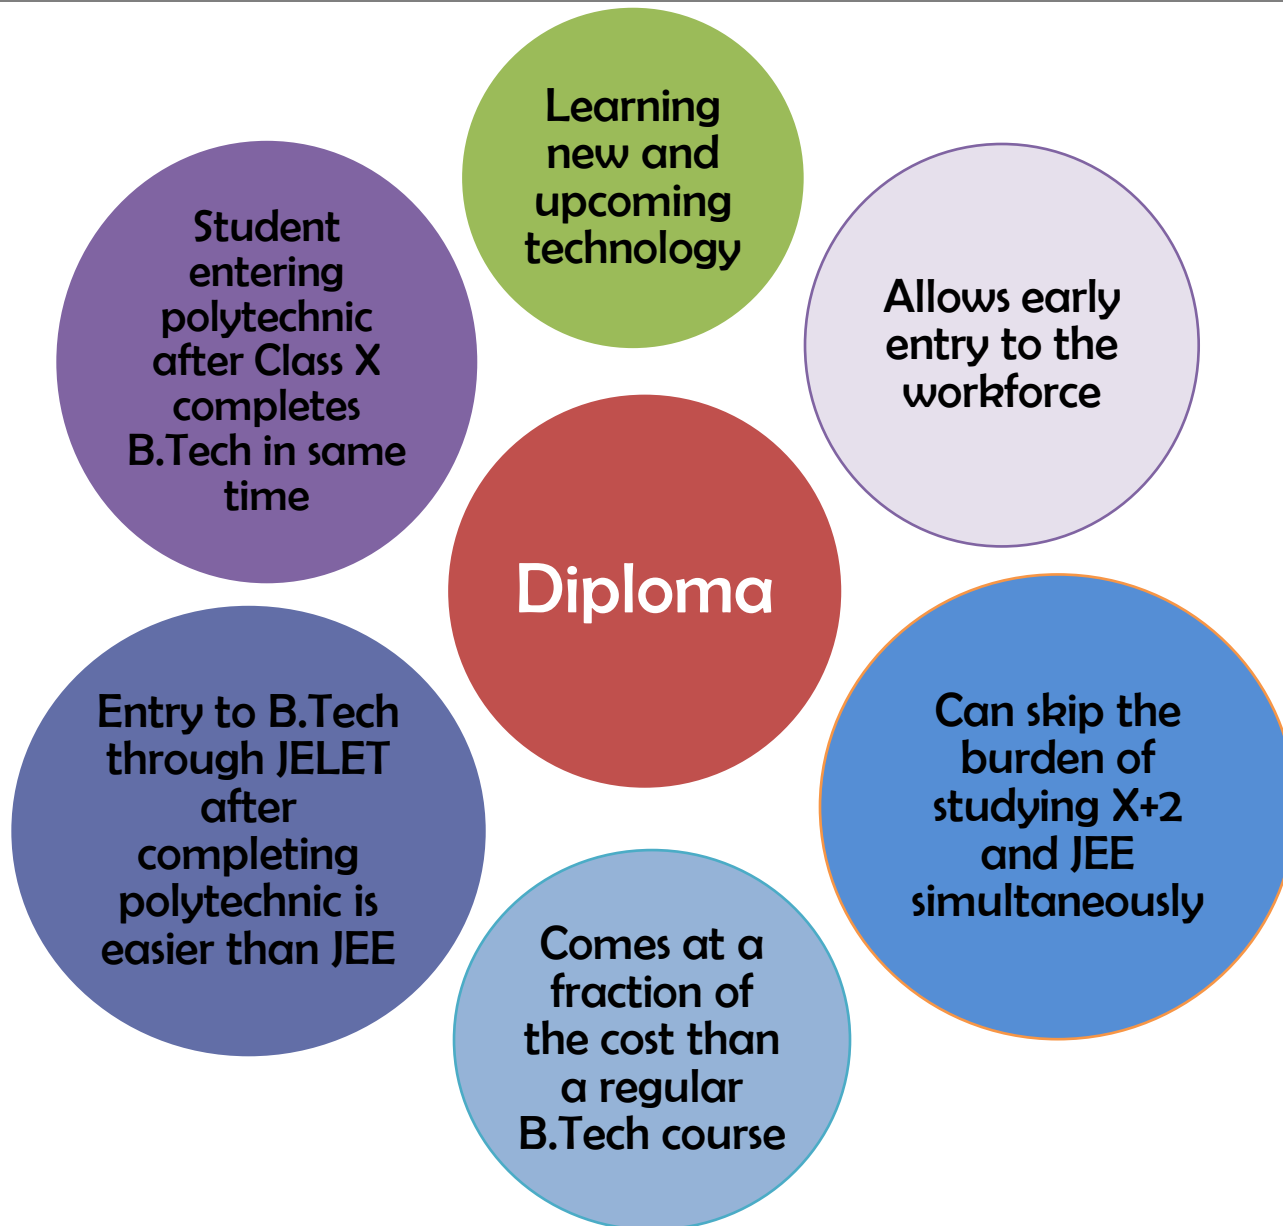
Diploma

Learning new and upcoming technology

Allows early entry to the workforce

Can skip the burden of studying X+2 and JEE simultaneously

Comes at a fraction of the cost than a regular B.Tech course

Entry to B.Tech through JELET after completing polytechnic is easier than JEE

Student entering polytechnic after Class X completes B.Tech in same time